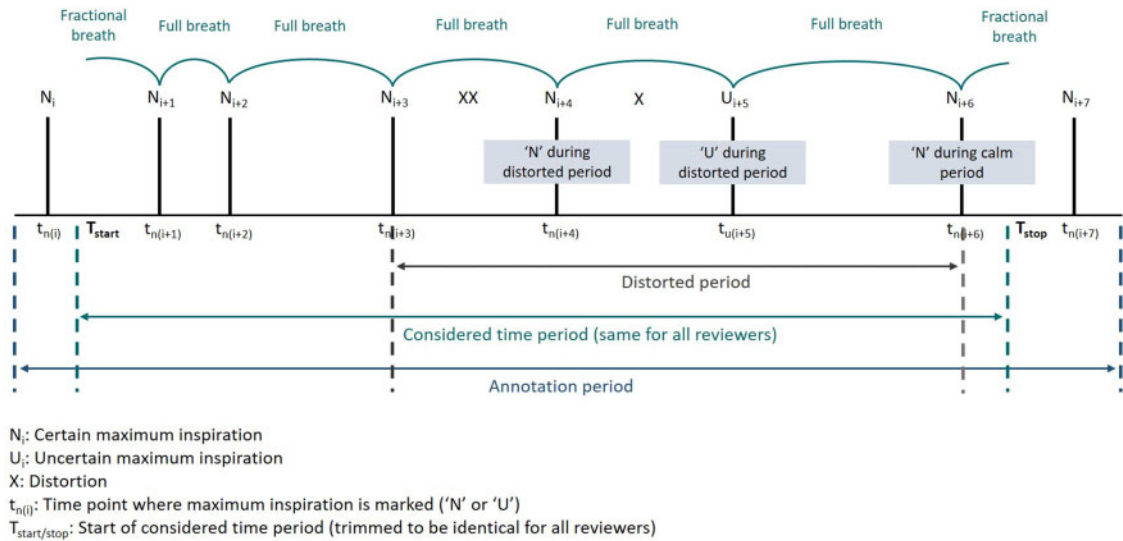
Fractional breath

Full breath

Full breath

Full breath

Full breath

Full breath

Fractional breath

$N_i$ $N_{i+1}$ $N_{i+2}$ $N_{i+3}$ XX $N_{i+4}$ X $U_{i+5}$ $N_{i+6}$ $N_{i+7}$

'N' during distorted period

'U' during distorted period

'N' during calm period

$t_{n(i)}$ $T_{start}$ $t_{n(i+1)}$ $t_{n(i+2)}$ $t_{n(i+3)}$ $t_{n(i+4)}$ $t_{u(i+5)}$ $t_{n(i+6)}$ $T_{stop}$ $t_{n(i+7)}$

Distorted period

Considered time period (same for all reviewers)

Annotation period

$N_i$: Certain maximum inspiration
$U_i$: Uncertain maximum inspiration
X: Distortion
$t_{n(i)}$: Time point where maximum inspiration is marked ('N' or 'U')
$T_{start/stop}$: Start of considered time period (trimmed to be identical for all reviewers)